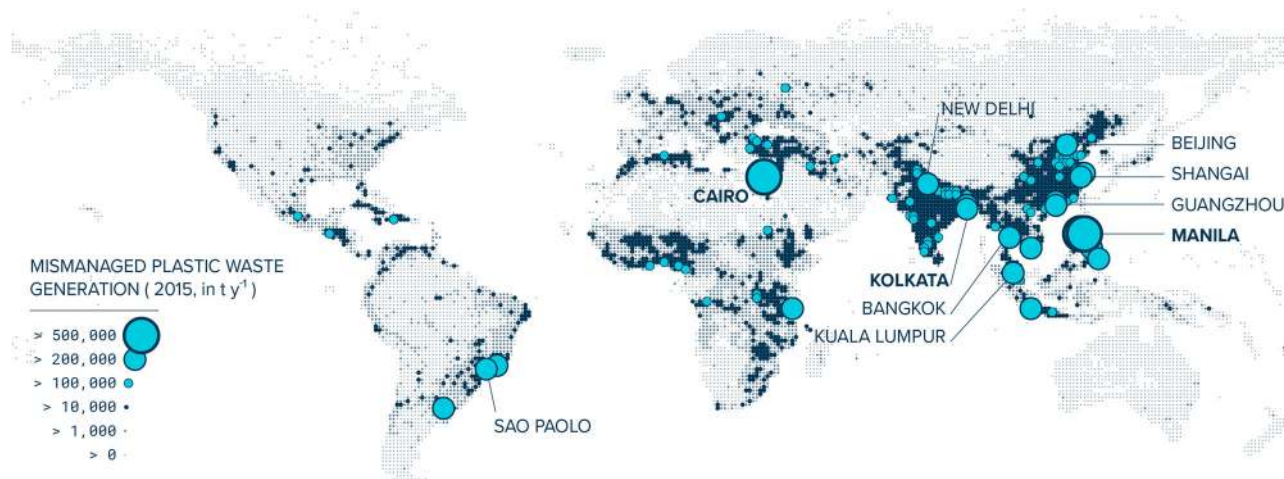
NEW DELHI
BEIJING
SHANGAI
GUANGZHOU
MANILA
CAIRO
KOLKATA
BANGKOK
KUALA LUMPUR
SAO PAOLO

MISMANAGED PLASTIC WASTE GENERATION ( 2015, in t y$^{-1}$ )

> 500,000
> 200,000
> 100,000
> 10,000
> 1,000
> 0